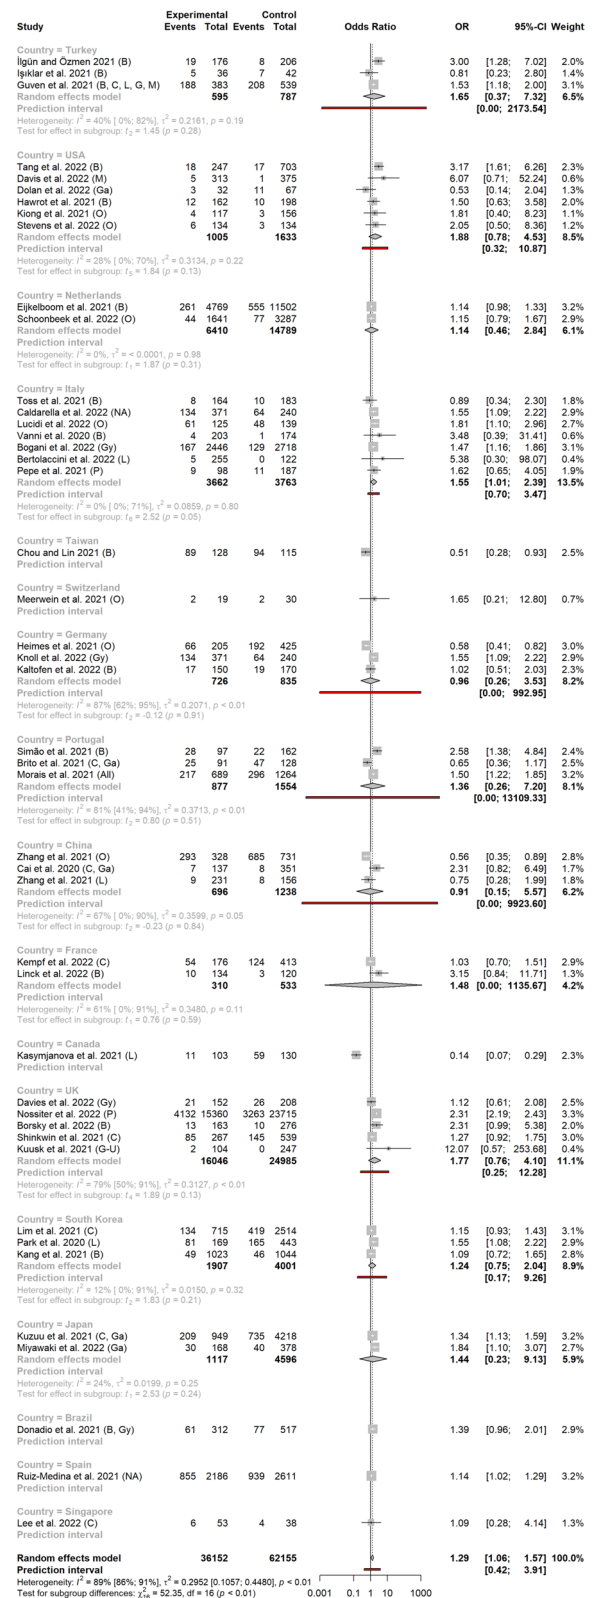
| Study | Experimental Events | Experimental Total | Control Events | Control Total | OR | 95%-CI | Weight |
|---|---|---|---|---|---|---|---|
| **Country = Turkey** | | | | | | | |
| İlgün and Özmen 2021 (B) | 19 | 176 | 8 | 206 | 3.00 | [1.28; 7.02] | 2.0% |
| Işıklar et al. 2021 (B) | 5 | 36 | 7 | 42 | 0.81 | [0.23; 2.80] | 1.4% |
| Guven et al. 2021 (B, C, L, G, M) | 188 | 383 | 208 | 539 | 1.53 | [1.18; 2.00] | 3.1% |
| **Random effects model** | | **595** | | **787** | **1.65** | **[0.37; 7.32]** | **6.5%** |
| **Prediction interval** | | | | | | **[0.00; 2173.54]** | |
| Heterogeneity: $I^2$ = 40% [0%; 82%], $\tau^2$ = 0.2161, $p$ = 0.19 | | | | | | | |
| Test for effect in subgroup: $t_2$ = 1.45 ($p$ = 0.28) | | | | | | | |
| **Country = USA** | | | | | | | |
| Tang et al. 2022 (B) | 18 | 247 | 17 | 703 | 3.17 | [1.61; 6.26] | 2.3% |
| Davis et al. 2022 (M) | 5 | 313 | 1 | 375 | 6.07 | [0.71; 52.24] | 0.6% |
| Dolan et al. 2022 (Ga) | 3 | 32 | 11 | 67 | 0.53 | [0.14; 2.04] | 1.3% |
| Hawrot et al. 2021 (B) | 12 | 162 | 10 | 198 | 1.50 | [0.63; 3.58] | 2.0% |
| Kiong et al. 2021 (O) | 4 | 117 | 3 | 156 | 1.81 | [0.40; 8.23] | 1.1% |
| Stevens et al. 2022 (O) | 6 | 134 | 3 | 134 | 2.05 | [0.50; 8.36] | 1.2% |
| **Random effects model** | | **1005** | | **1633** | **1.88** | **[0.78; 4.53]** | **8.5%** |
| **Prediction interval** | | | | | | **[0.32; 10.87]** | |
| Heterogeneity: $I^2$ = 28% [0%; 70%], $\tau^2$ = 0.3134, $p$ = 0.22 | | | | | | | |
| Test for effect in subgroup: $t_5$ = 1.84 ($p$ = 0.13) | | | | | | | |
| **Country = Netherlands** | | | | | | | |
| Eijkelboom et al. 2021 (B) | 261 | 4769 | 555 | 11502 | 1.14 | [0.98; 1.33] | 3.2% |
| Schoonbeek et al. 2022 (O) | 44 | 1641 | 77 | 3287 | 1.15 | [0.79; 1.67] | 2.9% |
| **Random effects model** | | **6410** | | **14789** | **1.14** | **[0.46; 2.84]** | **6.1%** |
| **Prediction interval** | | | | | | | |
| Heterogeneity: $I^2$ = 0%, $\tau^2$ = < 0.0001, $p$ = 0.98 | | | | | | | |
| Test for effect in subgroup: $t_1$ = 1.87 ($p$ = 0.31) | | | | | | | |
| **Country = Italy** | | | | | | | |
| Toss et al. 2021 (B) | 8 | 164 | 10 | 183 | 0.89 | [0.34; 2.30] | 1.8% |
| Caldarella et al. 2022 (NA) | 134 | 371 | 64 | 240 | 1.55 | [1.09; 2.22] | 2.9% |
| Lucidi et al. 2022 (O) | 61 | 125 | 48 | 139 | 1.81 | [1.10; 2.96] | 2.7% |
| Vanni et al. 2020 (B) | 4 | 203 | 1 | 174 | 3.48 | [0.39; 31.41] | 0.6% |
| Bogani et al. 2022 (Gy) | 167 | 2446 | 129 | 2718 | 1.47 | [1.16; 1.86] | 3.1% |
| Bertolaccini et al. 2022 (L) | 5 | 255 | 0 | 122 | 5.38 | [0.30; 98.07] | 0.4% |
| Pepe et al. 2021 (P) | 9 | 98 | 11 | 187 | 1.62 | [0.65; 4.05] | 1.9% |
| **Random effects model** | | **3662** | | **3763** | **1.55** | **[1.01; 2.39]** | **13.5%** |
| **Prediction interval** | | | | | | **[0.70; 3.47]** | |
| Heterogeneity: $I^2$ = 0% [0%; 71%], $\tau^2$ = 0.0859, $p$ = 0.80 | | | | | | | |
| Test for effect in subgroup: $t_6$ = 2.52 ($p$ = 0.05) | | | | | | | |
| **Country = Taiwan** | | | | | | | |
| Chou and Lin 2021 (B) | 89 | 128 | 94 | 115 | 0.51 | [0.28; 0.93] | 2.5% |
| **Country = Switzerland** | | | | | | | |
| Meerwein et al. 2021 (O) | 2 | 19 | 2 | 30 | 1.65 | [0.21; 12.80] | 0.7% |
| **Prediction interval** | | | | | | | |
| **Country = Germany** | | | | | | | |
| Heimes et al. 2021 (O) | 66 | 205 | 192 | 425 | 0.58 | [0.41; 0.82] | 3.0% |
| Knoll et al. 2022 (Gy) | 134 | 371 | 64 | 240 | 1.55 | [1.09; 2.22] | 2.9% |
| Kaltofen et al. 2022 (B) | 17 | 150 | 19 | 170 | 1.02 | [0.51; 2.03] | 2.3% |
| **Random effects model** | | **726** | | **835** | **0.96** | **[0.26; 3.53]** | **8.2%** |
| **Prediction interval** | | | | | | **[0.00; 992.95]** | |
| Heterogeneity: $I^2$ = 87% [62%; 95%], $\tau^2$ = 0.2071, $p$ < 0.01 | | | | | | | |
| Test for effect in subgroup: $t_2$ = -0.12 ($p$ = 0.91) | | | | | | | |
| **Country = Portugal** | | | | | | | |
| Simão et al. 2021 (B) | 28 | 97 | 22 | 162 | 2.58 | [1.38; 4.84] | 2.4% |
| Brito et al. 2021 (C, Ga) | 25 | 91 | 47 | 128 | 0.65 | [0.36; 1.17] | 2.5% |
| Morais et al. 2021 (All) | 217 | 689 | 296 | 1264 | 1.50 | [1.22; 1.85] | 3.2% |
| **Random effects model** | | **877** | | **1554** | **1.36** | **[0.26; 7.20]** | **8.1%** |
| **Prediction interval** | | | | | | **[0.00; 13109.33]** | |
| Heterogeneity: $I^2$ = 81% [41%; 94%], $\tau^2$ = 0.3713, $p$ < 0.01 | | | | | | | |
| Test for effect in subgroup: $t_2$ = 0.80 ($p$ = 0.51) | | | | | | | |
| **Country = China** | | | | | | | |
| Zhang et al. 2021 (O) | 293 | 328 | 685 | 731 | 0.56 | [0.35; 0.89] | 2.8% |
| Cai et al. 2020 (C, Ga) | 7 | 137 | 8 | 351 | 2.31 | [0.82; 6.49] | 1.7% |
| Zhang et al. 2021 (L) | 9 | 231 | 8 | 156 | 0.75 | [0.28; 1.99] | 1.8% |
| **Random effects model** | | **696** | | **1238** | **0.91** | **[0.15; 5.57]** | **6.2%** |
| **Prediction interval** | | | | | | **[0.00; 9923.60]** | |
| Heterogeneity: $I^2$ = 67% [0%; 90%], $\tau^2$ = 0.3599, $p$ = 0.05 | | | | | | | |
| Test for effect in subgroup: $t_2$ = -0.23 ($p$ = 0.84) | | | | | | | |
| **Country = France** | | | | | | | |
| Kempf et al. 2022 (C) | 54 | 176 | 124 | 413 | 1.03 | [0.70; 1.51] | 2.9% |
| Linck et al. 2022 (B) | 10 | 134 | 3 | 120 | 3.15 | [0.84; 11.71] | 1.3% |
| **Random effects model** | | **310** | | **533** | **1.48** | **[0.00; 1135.67]** | **4.2%** |
| **Prediction interval** | | | | | | | |
| Heterogeneity: $I^2$ = 61% [0%; 91%], $\tau^2$ = 0.3480, $p$ = 0.11 | | | | | | | |
| Test for effect in subgroup: $t_1$ = 0.76 ($p$ = 0.59) | | | | | | | |
| **Country = Canada** | | | | | | | |
| Kasymjanova et al. 2021 (L) | 11 | 103 | 59 | 130 | 0.14 | [0.07; 0.29] | 2.3% |
| **Country = UK** | | | | | | | |
| Davies et al. 2022 (Gy) | 21 | 152 | 26 | 208 | 1.12 | [0.61; 2.08] | 2.5% |
| Nossiter et al. 2022 (P) | 4132 | 15360 | 3263 | 23715 | 2.31 | [2.19; 2.43] | 3.3% |
| Borsky et al. 2022 (B) | 13 | 163 | 10 | 276 | 2.31 | [0.99; 5.38] | 2.0% |
| Shinkwin et al. 2021 (C) | 85 | 267 | 145 | 539 | 1.27 | [0.92; 1.75] | 3.0% |
| Kuusk et al. 2021 (G-U) | 2 | 104 | 0 | 247 | 12.07 | [0.57; 253.68] | 0.4% |
| **Random effects model** | | **16046** | | **24985** | **1.77** | **[0.76; 4.10]** | **11.1%** |
| **Prediction interval** | | | | | | **[0.25; 12.28]** | |
| Heterogeneity: $I^2$ = 79% [50%; 91%], $\tau^2$ = 0.3127, $p$ < 0.01 | | | | | | | |
| Test for effect in subgroup: $t_4$ = 1.89 ($p$ = 0.13) | | | | | | | |
| **Country = South Korea** | | | | | | | |
| Lim et al. 2021 (C) | 134 | 715 | 419 | 2514 | 1.15 | [0.93; 1.43] | 3.1% |
| Park et al. 2020 (L) | 81 | 169 | 165 | 443 | 1.55 | [1.08; 2.22] | 2.9% |
| Kang et al. 2021 (B) | 49 | 1023 | 46 | 1044 | 1.09 | [0.72; 1.65] | 2.8% |
| **Random effects model** | | **1907** | | **4001** | **1.24** | **[0.75; 2.04]** | **8.9%** |
| **Prediction interval** | | | | | | **[0.17; 9.26]** | |
| Heterogeneity: $I^2$ = 12% [0%; 91%], $\tau^2$ = 0.0150, $p$ = 0.32 | | | | | | | |
| Test for effect in subgroup: $t_2$ = 1.83 ($p$ = 0.21) | | | | | | | |
| **Country = Japan** | | | | | | | |
| Kuzuu et al. 2021 (C, Ga) | 209 | 949 | 735 | 4218 | 1.34 | [1.13; 1.59] | 3.2% |
| Miyawaki et al. 2022 (Ga) | 30 | 168 | 40 | 378 | 1.84 | [1.10; 3.07] | 2.7% |
| **Random effects model** | | **1117** | | **4596** | **1.44** | **[0.23; 9.13]** | **5.9%** |
| **Prediction interval** | | | | | | | |
| Heterogeneity: $I^2$ = 24%, $\tau^2$ = 0.0199, $p$ = 0.25 | | | | | | | |
| Test for effect in subgroup: $t_1$ = 2.53 ($p$ = 0.24) | | | | | | | |
| **Country = Brazil** | | | | | | | |
| Donadio et al. 2021 (B, Gy) | 61 | 312 | 77 | 517 | 1.39 | [0.96; 2.01] | 2.9% |
| **Prediction interval** | | | | | | | |
| **Country = Spain** | | | | | | | |
| Ruiz-Medina et al. 2021 (NA) | 855 | 2186 | 939 | 2611 | 1.14 | [1.02; 1.29] | 3.2% |
| **Prediction interval** | | | | | | | |
| **Country = Singapore** | | | | | | | |
| Lee et al. 2022 (C) | 6 | 53 | 4 | 38 | 1.09 | [0.28; 4.14] | 1.3% |
| **Prediction interval** | | | | | | | |
| **Random effects model** | | **36152** | | **62155** | **1.29** | **[1.06; 1.57]** | **100.0%** |
| **Prediction interval** | | | | | | **[0.42; 3.91]** | |

Heterogeneity: $I^2$ = 89% [86%; 91%], $\tau^2$ = 0.2952 [0.1057; 0.4480], $p$ < 0.01
Test for subgroup differences: $\chi^2_{16}$ = 52.35, df = 16 ($p$ < 0.01)

Odds Ratio
0.001 0.1 1 10 1000